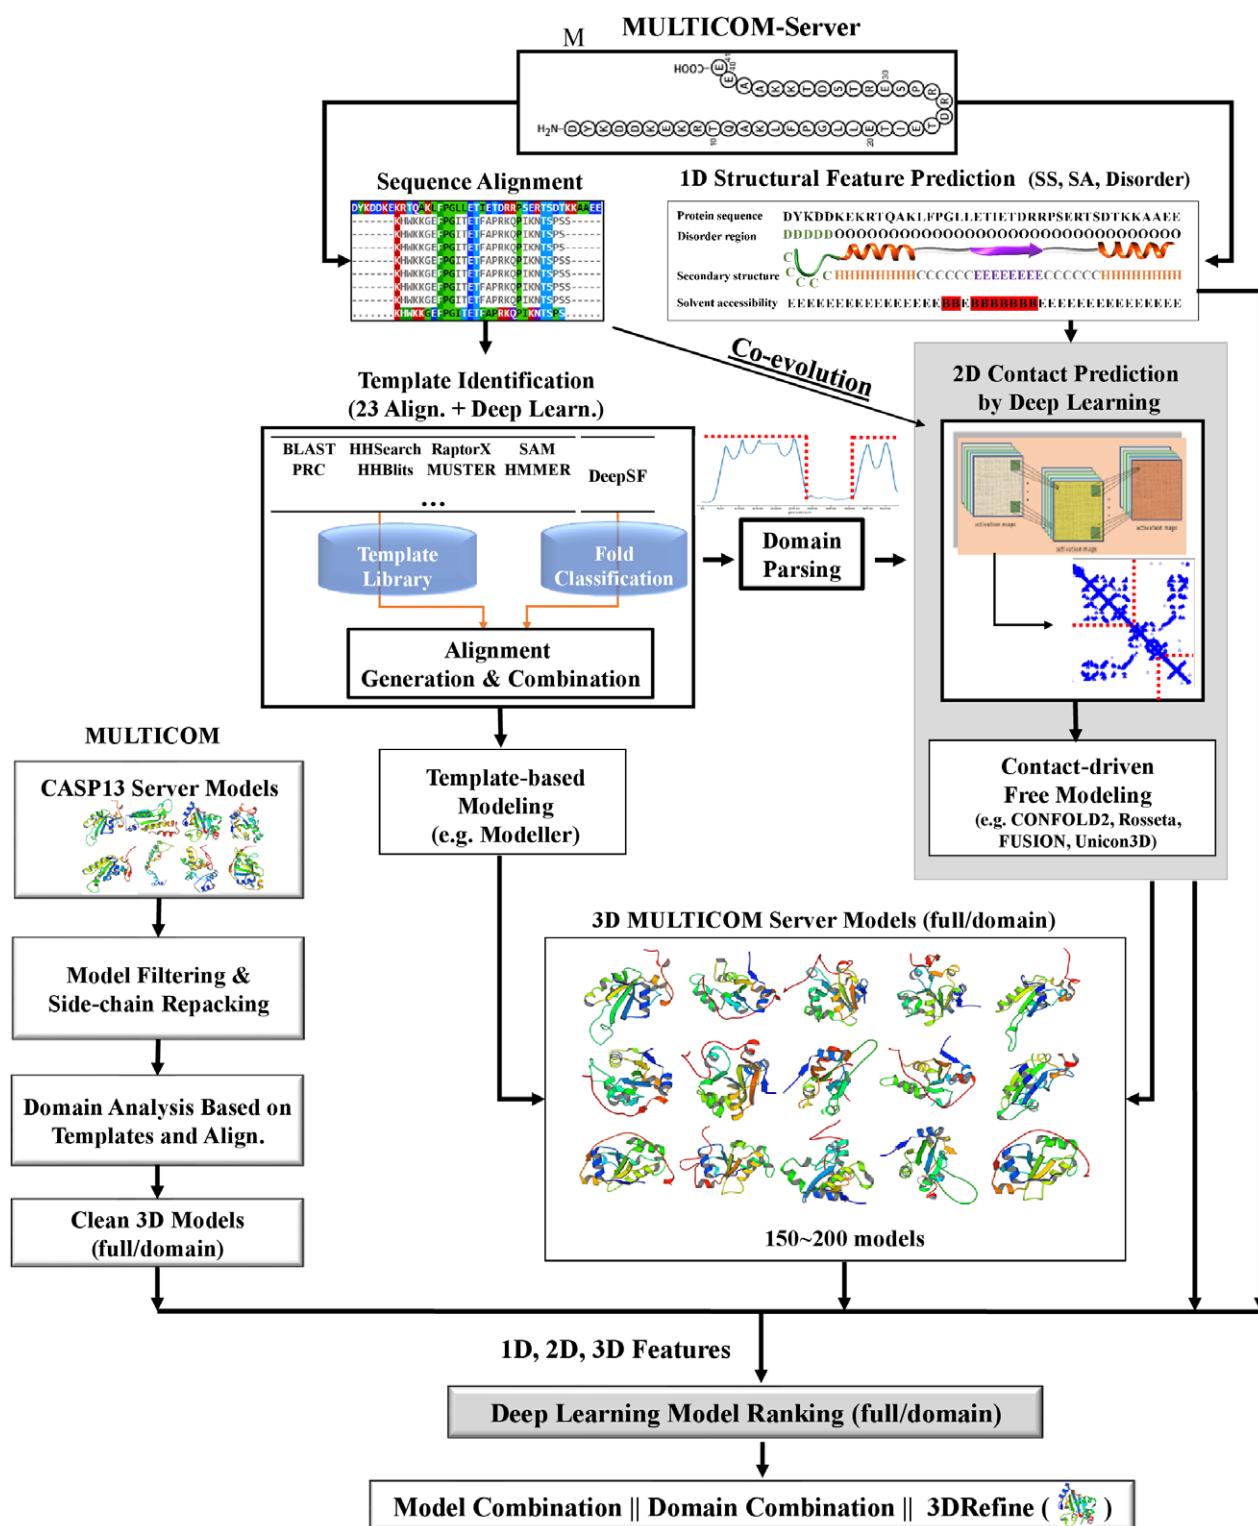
M MULTICOM-Server

HOOC-E 40 A K K T D S T R E S P R D R T E I T E L L G P F L K A Q T R K E K D D K Y D-H$_2$N

Sequence Alignment

DYKDDKEKRTQAKLFPGLLETIETDRRPSERTSDTKKAAEE
KHWKKGEFPGITETFAPRKQPIKNTSPSS
KHWKKGEFPGITETFAPRKQPIKNTSPS
KHWKKGEFPGITETFAPRKQPIKNTSPS
KHWKKGEFPGITETFAPRKQPIKNTSPSS
KHWKKGEFPGITETFAPRKQPIKNTSPSS
KHWKKGEFPGITETFAPRKQPIKNTSPSS
KHWKKGEFPGITETFAPRKQPIKNTSPSS
KHWKKGEFPGITETFAPRKQPIKNTSPS

1D Structural Feature Prediction (SS, SA, Disorder)

Protein sequence DYKDDKEKRTQAKLFPGLLETIETDRRPSERTSDTKKAAEE
Disorder region DDDDDOOOOOOOOOOOOOOOOOOOOOOOOOOOOOOOOOOOO
Secondary structure CCCCHHHHHHHHCCCCCCEEEEEEEECCCCCCHHHHHHHHH
Solvent accessibility EEEEEEEEEEEEEEEEBBEBBBBBBBEEEEEEEEEEEEEEE

Co-evolution

Template Identification
(23 Align. + Deep Learn.)

BLAST HHSearch RaptorX SAM
PRC HHBlits MUSTER HMMER
...
DeepSF

Template Library

Fold Classification

Alignment Generation & Combination

Domain Parsing

2D Contact Prediction by Deep Learning

activation maps
activation maps
activation maps

Contact-driven Free Modeling
(e.g. CONFOLD2, Rosseta, FUSION, Unicon3D)

MULTICOM

CASP13 Server Models

Model Filtering & Side-chain Repacking

Domain Analysis Based on Templates and Align.

Clean 3D Models (full/domain)

Template-based Modeling (e.g. Modeller)

3D MULTICOM Server Models (full/domain)

150~200 models

1D, 2D, 3D Features

Deep Learning Model Ranking (full/domain)

Model Combination || Domain Combination || 3DRefine ( )